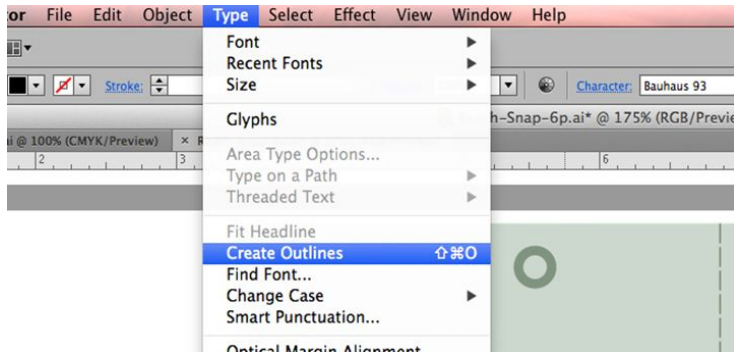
or File Edit Object Type Select Effect View Window Help

Stroke:

Character: Bauhaus 93

i @ 100% (CMYK/Preview) × R

h-Snap-6p.ai* @ 175% (RGB/Previe

2 3 6

Font
Recent Fonts
Size
Glyphs
Area Type Options...
Type on a Path
Threaded Text
Fit Headline
Create Outlines ⇧⌘O
Find Font...
Change Case
Smart Punctuation...
Optical Margin Alignment